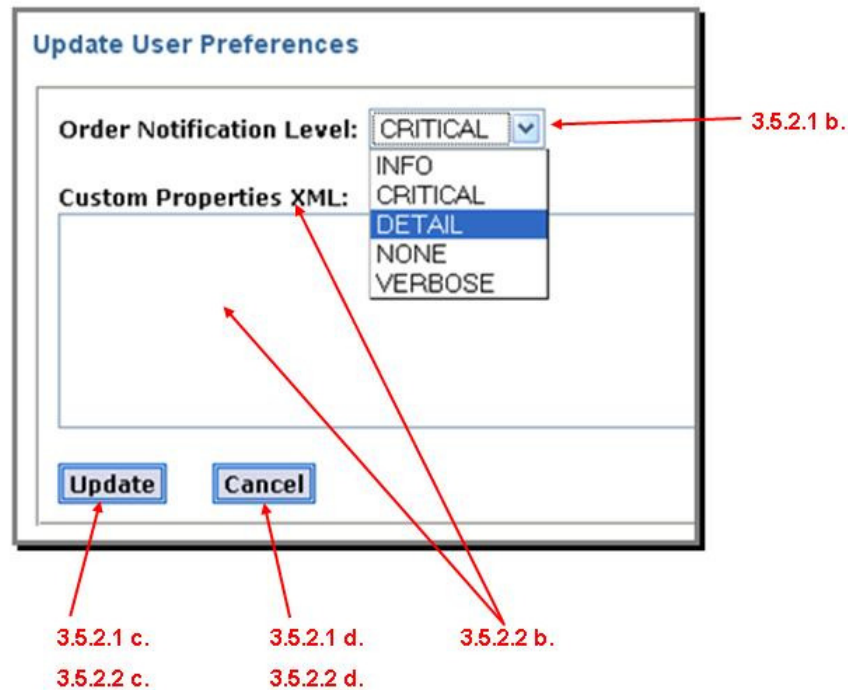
Update User Preferences

Order Notification Level: CRITICAL

3.5.2.1 b.

INFO
CRITICAL
DETAIL
NONE
VERBOSE

Custom Properties XML:

Update Cancel

3.5.2.1 c.
3.5.2.2 c.

3.5.2.1 d.
3.5.2.2 d.

3.5.2.2 b.